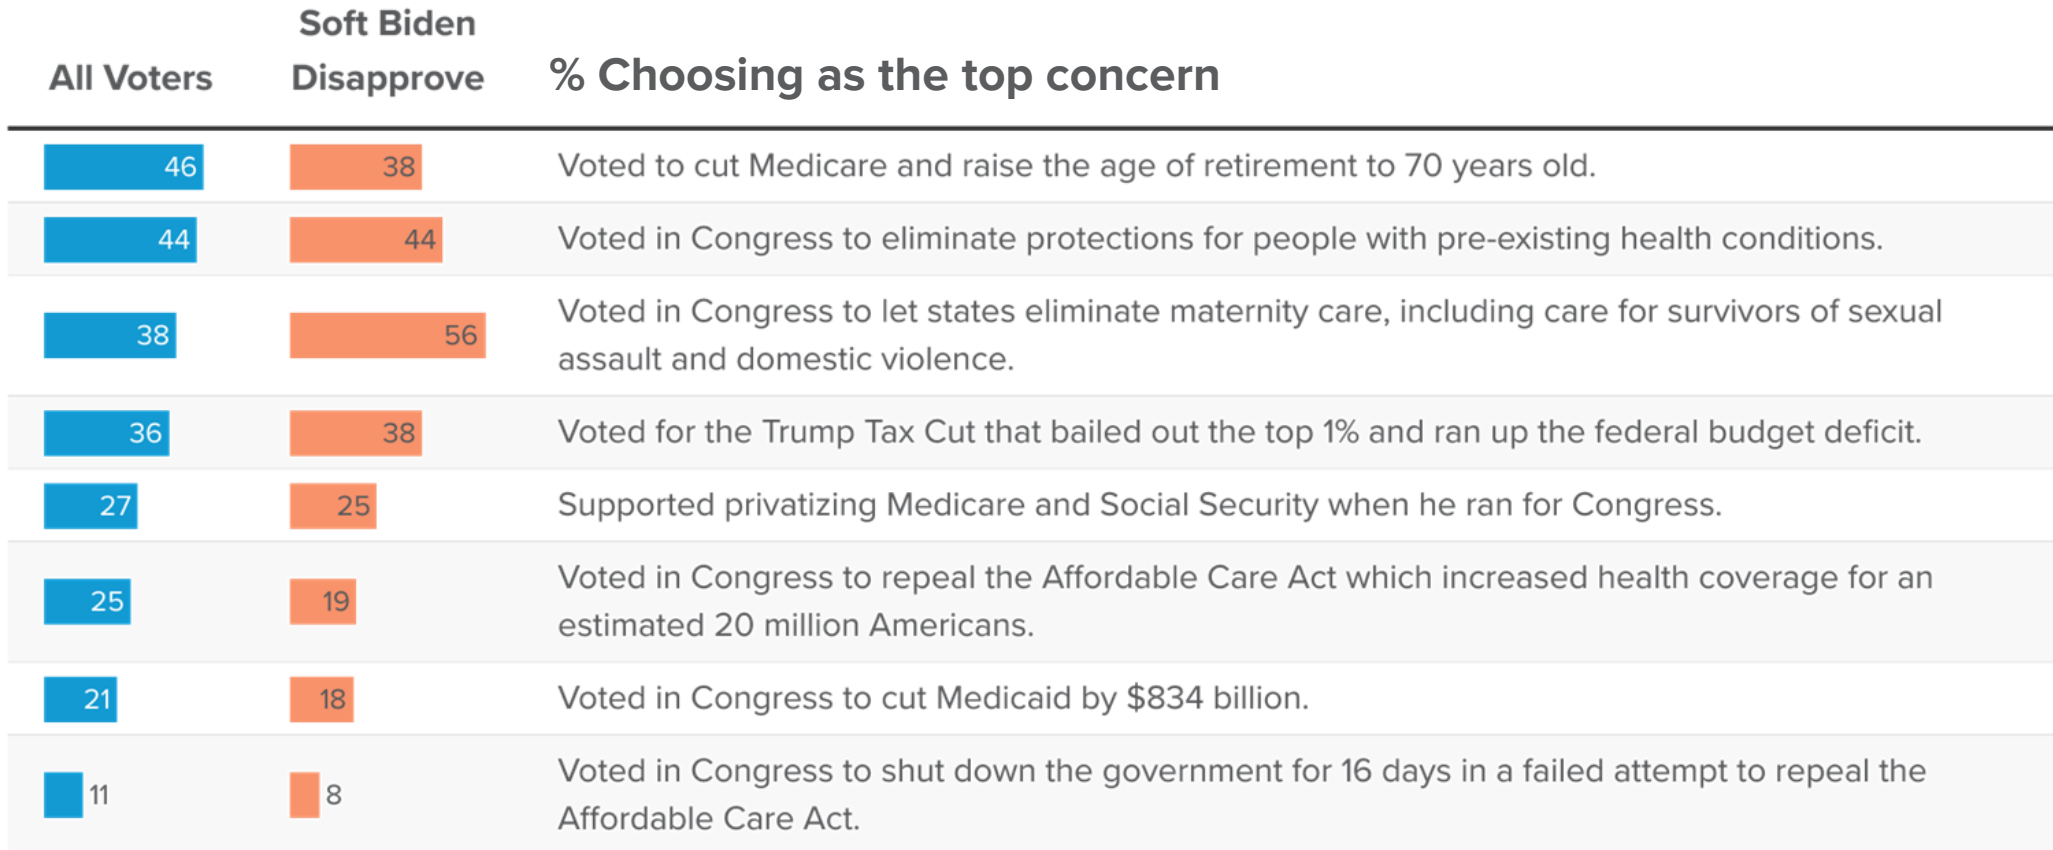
| All Voters | Soft Biden Disapprove | % Choosing as the top concern |
|---|---|---|
| 46 | 38 | Voted to cut Medicare and raise the age of retirement to 70 years old. |
| 44 | 44 | Voted in Congress to eliminate protections for people with pre-existing health conditions. |
| 38 | 56 | Voted in Congress to let states eliminate maternity care, including care for survivors of sexual assault and domestic violence. |
| 36 | 38 | Voted for the Trump Tax Cut that bailed out the top 1% and ran up the federal budget deficit. |
| 27 | 25 | Supported privatizing Medicare and Social Security when he ran for Congress. |
| 25 | 19 | Voted in Congress to repeal the Affordable Care Act which increased health coverage for an estimated 20 million Americans. |
| 21 | 18 | Voted in Congress to cut Medicaid by $834 billion. |
| 11 | 8 | Voted in Congress to shut down the government for 16 days in a failed attempt to repeal the Affordable Care Act. |